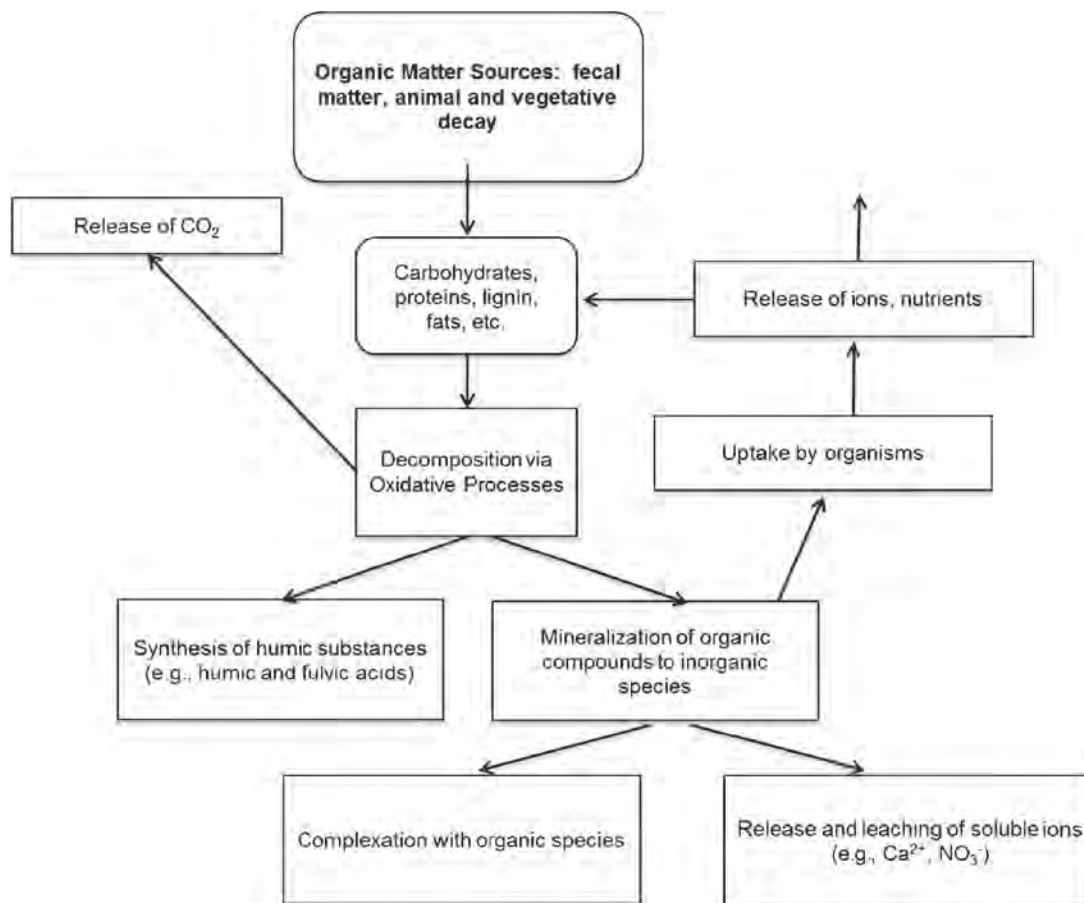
Organic Matter Sources: fecal matter, animal and vegetative decay

Release of $CO_2$

Carbohydrates, proteins, lignin, fats, etc.

Release of ions, nutrients

Decomposition via Oxidative Processes

Uptake by organisms

Synthesis of humic substances (e.g., humic and fulvic acids)

Mineralization of organic compounds to inorganic species

Complexation with organic species

Release and leaching of soluble ions (e.g., $Ca^{2+}$, $NO_3^-$)